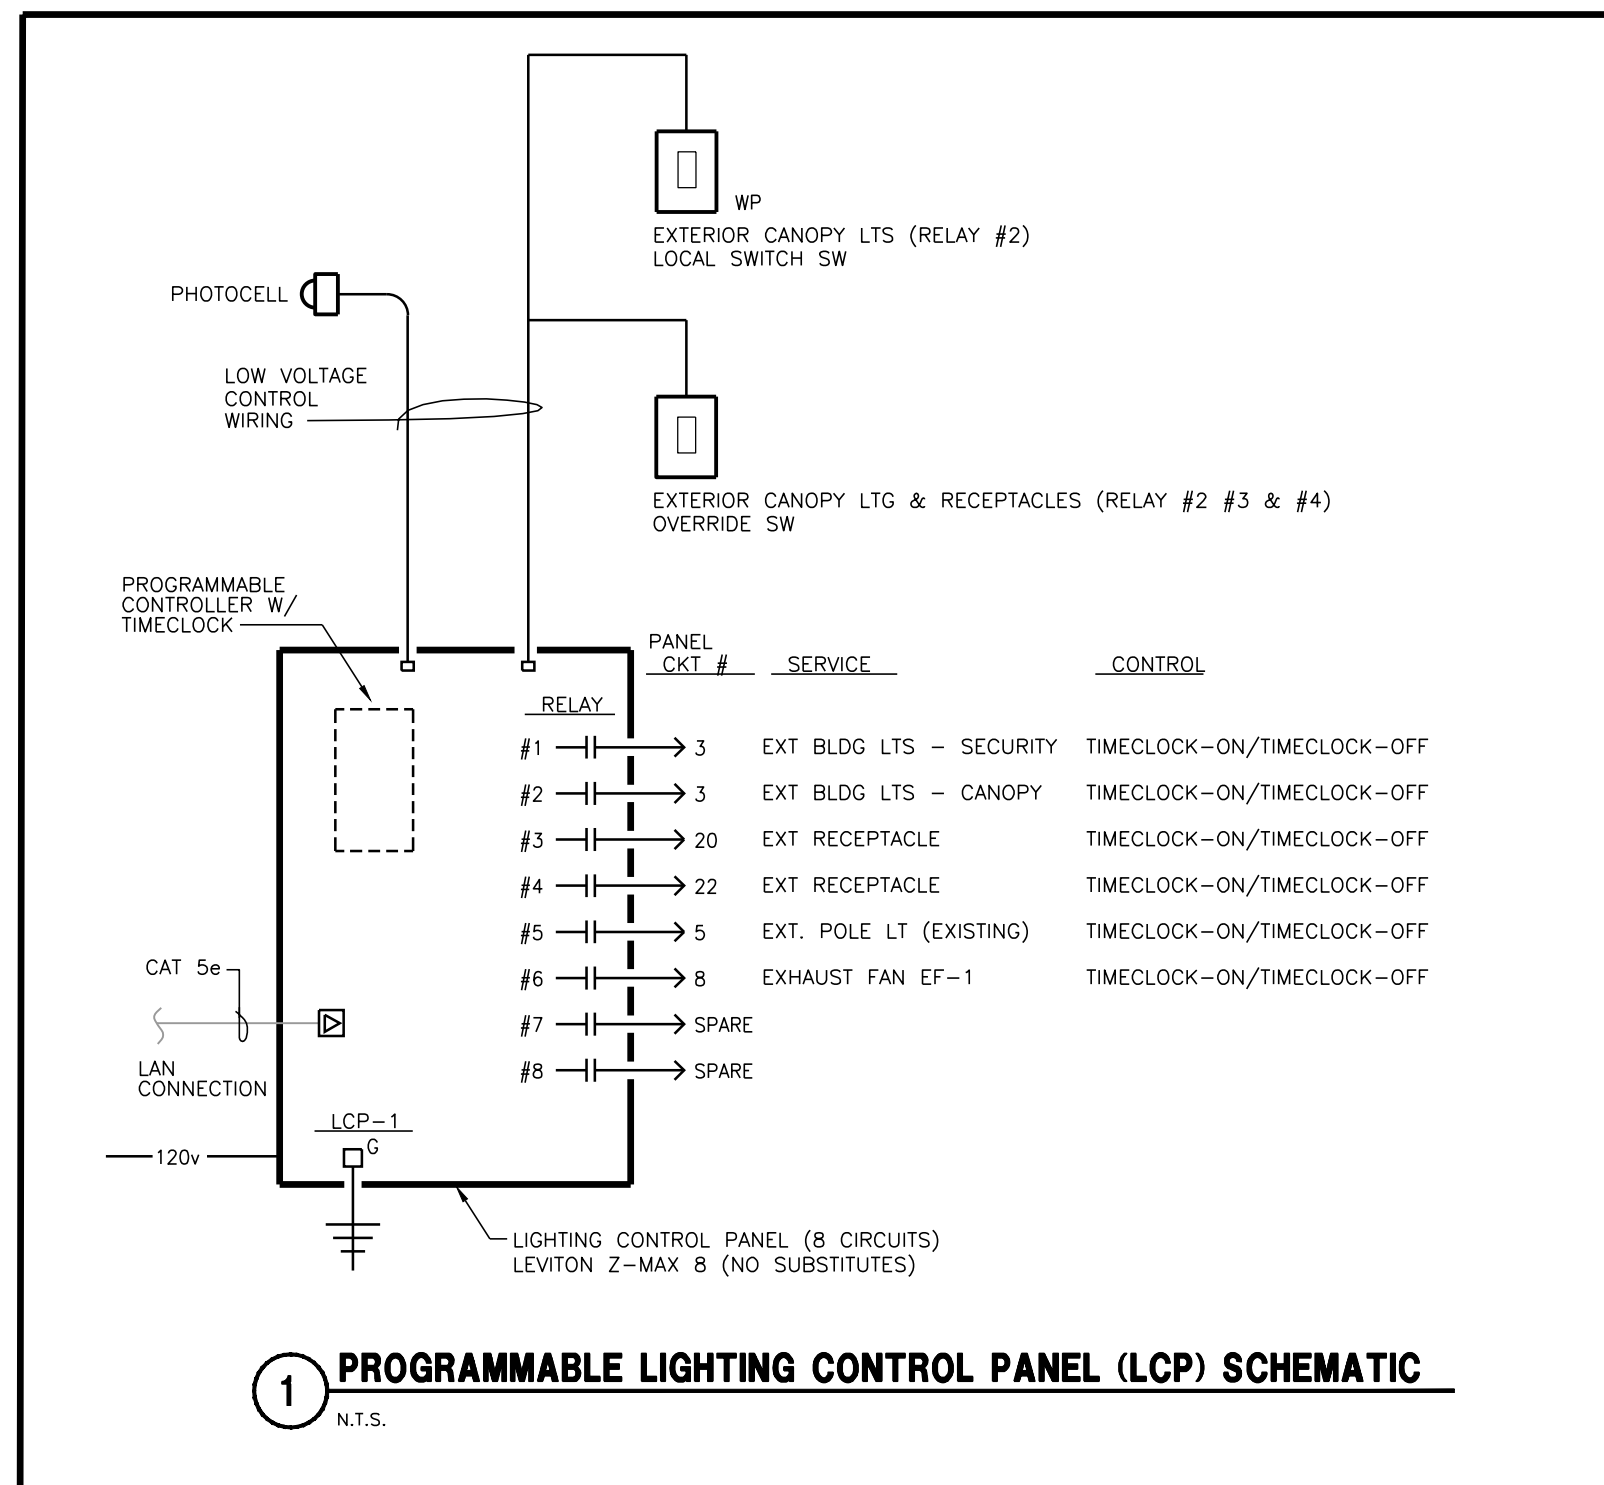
WP

EXTERIOR CANOPY LTS (RELAY #2)
LOCAL SWITCH SW

PHOTOCELL

LOW VOLTAGE
CONTROL
WIRING

EXTERIOR CANOPY LTG & RECEPTACLES (RELAY #2 #3 & #4)
OVERRIDE SW

PROGRAMMABLE
CONTROLLER W/
TIMECLOCK

RELAY

| RELAY | PANEL CKT # | SERVICE | CONTROL |
|---|---|---|---|
| #1 | 3 | EXT BLDG LTS – SECURITY | TIMECLOCK–ON/TIMECLOCK–OFF |
| #2 | 3 | EXT BLDG LTS – CANOPY | TIMECLOCK–ON/TIMECLOCK–OFF |
| #3 | 20 | EXT RECEPTACLE | TIMECLOCK–ON/TIMECLOCK–OFF |
| #4 | 22 | EXT RECEPTACLE | TIMECLOCK–ON/TIMECLOCK–OFF |
| #5 | 5 | EXT. POLE LT (EXISTING) | TIMECLOCK–ON/TIMECLOCK–OFF |
| #6 | 8 | EXHAUST FAN EF–1 | TIMECLOCK–ON/TIMECLOCK–OFF |
| #7 | SPARE | | |
| #8 | SPARE | | |

CAT 5e

LAN
CONNECTION

LCP–1

G

120v

LIGHTING CONTROL PANEL (8 CIRCUITS)
LEVITON Z–MAX 8 (NO SUBSTITUTES)

1 PROGRAMMABLE LIGHTING CONTROL PANEL (LCP) SCHEMATIC
N.T.S.